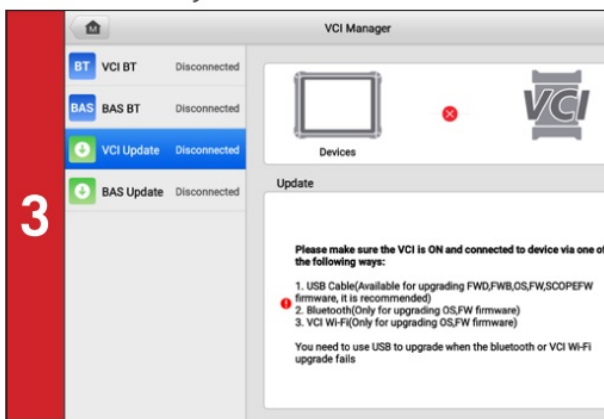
3

VCI Manager

BT VCI BT Disconnected

BAS BAS BT Disconnected

VCI Update Disconnected

BAS Update Disconnected

Devices

VCI

Update

Please make sure the VCI is ON and connected to device via one of the following ways:

1. USB Cable(Available for upgrading FWD,FWB,OS,FW,SCOPEFW firmware, it is recommended)
2. Bluetooth(Only for upgrading OS,FW firmware)
3. VCI Wi-Fi(Only for upgrading OS,FW firmware)

You need to use USB to upgrade when the bluetooth or VCI Wi-Fi upgrade fails